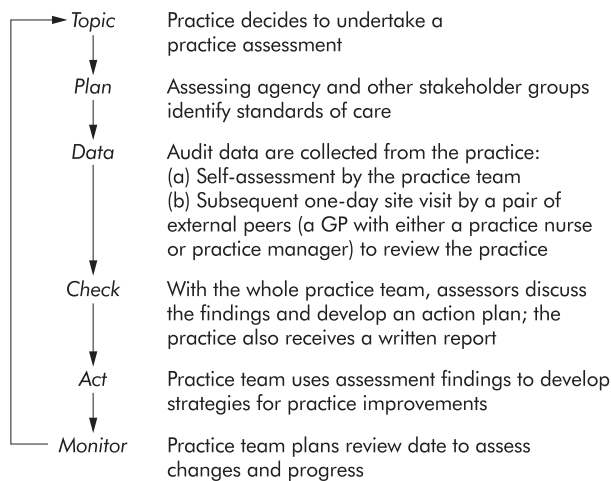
Topic Practice decides to undertake a practice assessment

Plan Assessing agency and other stakeholder groups identify standards of care

Data Audit data are collected from the practice:
(a) Self-assessment by the practice team
(b) Subsequent one-day site visit by a pair of external peers (a GP with either a practice nurse or practice manager) to review the practice

Check With the whole practice team, assessors discuss the findings and develop an action plan; the practice also receives a written report

Act Practice team uses assessment findings to develop strategies for practice improvements

Monitor Practice team plans review date to assess changes and progress